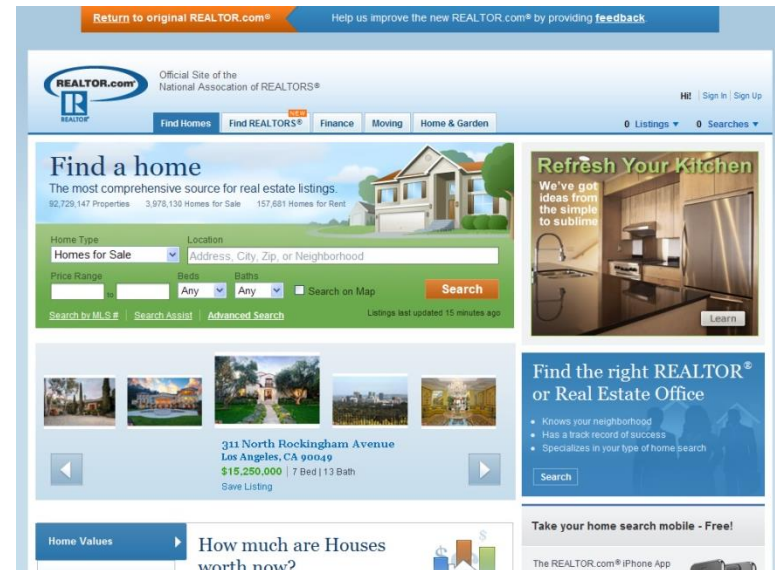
Return to original REALTOR.com® Help us improve the new REALTOR.com® by providing feedback.

REALTOR.com®
REALTOR®
Official Site of the National Association of REALTORS®

Hi! Sign In Sign Up

Find Homes | NEW Find REALTORS® | Finance | Moving | Home & Garden

0 Listings ▾ 0 Searches ▾

Find a home
The most comprehensive source for real estate listings.
92,729,147 Properties 3,978,130 Homes for Sale 157,681 Homes for Rent

Home Type
Homes for Sale
Location
Address, City, Zip, or Neighborhood
Price Range
to
Beds
Any
Baths
Any
Search on Map
Search
Search by MLS # | Search Assist | Advanced Search
Listings last updated 15 minutes ago

Refresh Your Kitchen
We've got ideas from the simple to sublime
Learn

311 North Rockingham Avenue
Los Angeles, CA 90049
$15,250,000 | 7 Bed | 13 Bath
Save Listing

Find the right REALTOR® or Real Estate Office
Knows your neighborhood
Has a track record of success
Specializes in your type of home search
Search

Home Values
How much are Houses worth now?

Take your home search mobile - Free!
The REALTOR.com® iPhone App